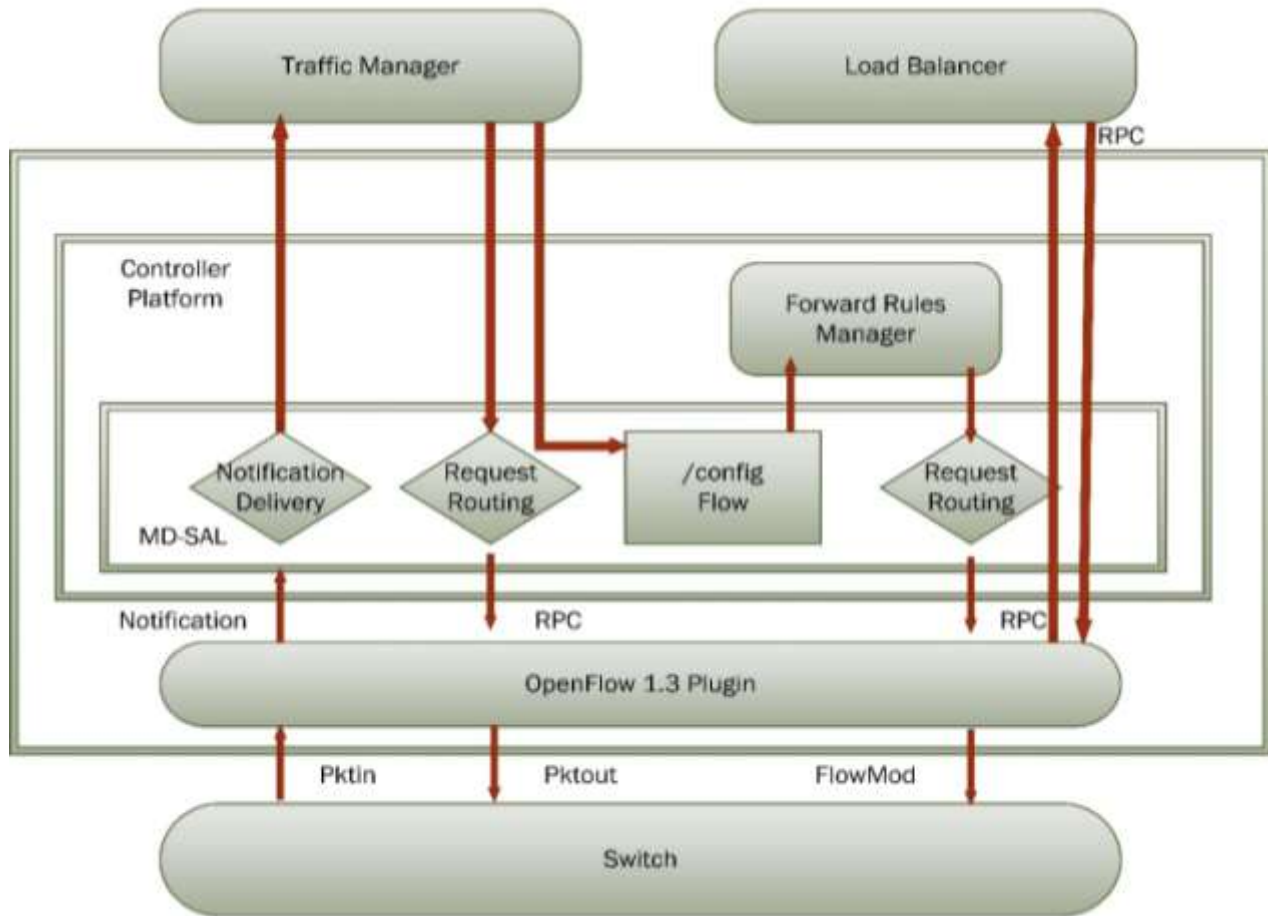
Traffic Manager

Load Balancer

RPC

Controller Platform

Forward Rules Manager

Notification Delivery

Request Routing

/config Flow

Request Routing

MD-SAL

Notification

RPC

RPC

OpenFlow 1.3 Plugin

Pktin

Pktout

FlowMod

Switch